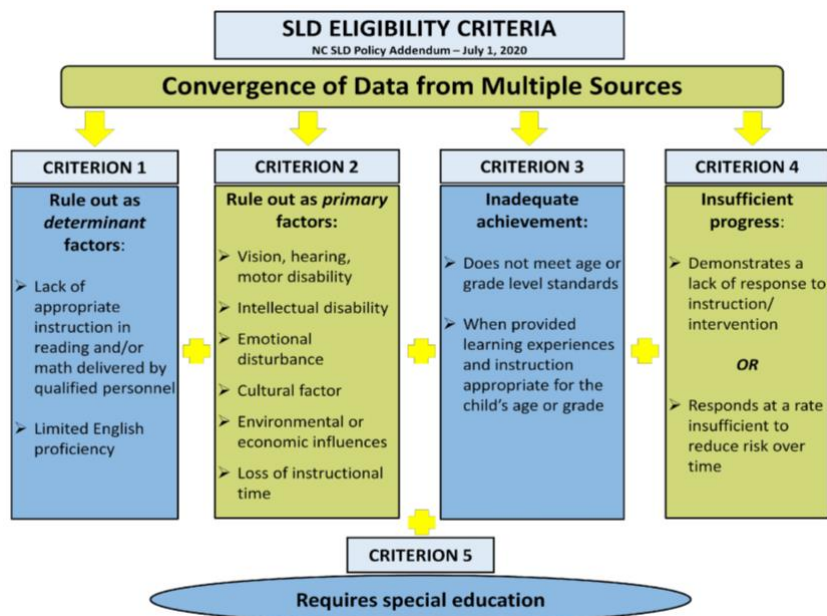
SLD ELIGIBILITY CRITERIA
NC SLD Policy Addendum – July 1, 2020

Convergence of Data from Multiple Sources

CRITERION 1

Rule out as *determinant* factors:

➢ Lack of appropriate instruction in reading and/or math delivered by qualified personnel

➢ Limited English proficiency

CRITERION 2

Rule out as *primary* factors:

➢ Vision, hearing, motor disability

➢ Intellectual disability

➢ Emotional disturbance

➢ Cultural factor

➢ Environmental or economic influences

➢ Loss of instructional time

CRITERION 3

Inadequate achievement:

➢ Does not meet age or grade level standards

➢ When provided learning experiences and instruction appropriate for the child's age or grade

CRITERION 4

Insufficient progress:

➢ Demonstrates a lack of response to instruction/ intervention

OR

➢ Responds at a rate insufficient to reduce risk over time

CRITERION 5

Requires special education